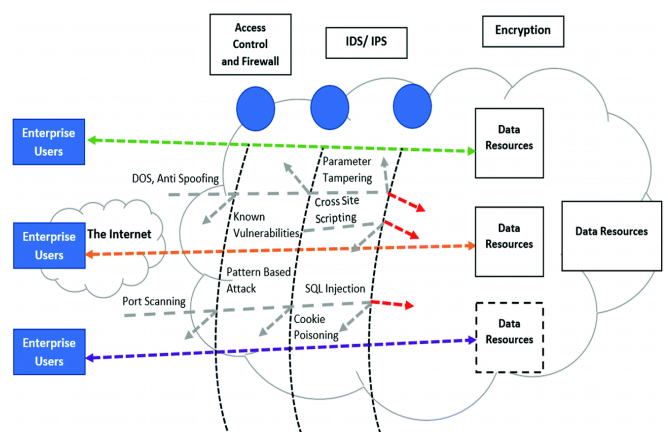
Access Control and Firewall

IDS/ IPS

Encryption

Enterprise Users

Data Resources

DOS, Anti Spoofing

Parameter Tampering

Cross Site Scripting

Known Vulnerabilities

The Internet

Enterprise Users

Data Resources

Data Resources

Pattern Based Attack

SQL Injection

Port Scanning

Cookie Poisoning

Enterprise Users

Data Resources